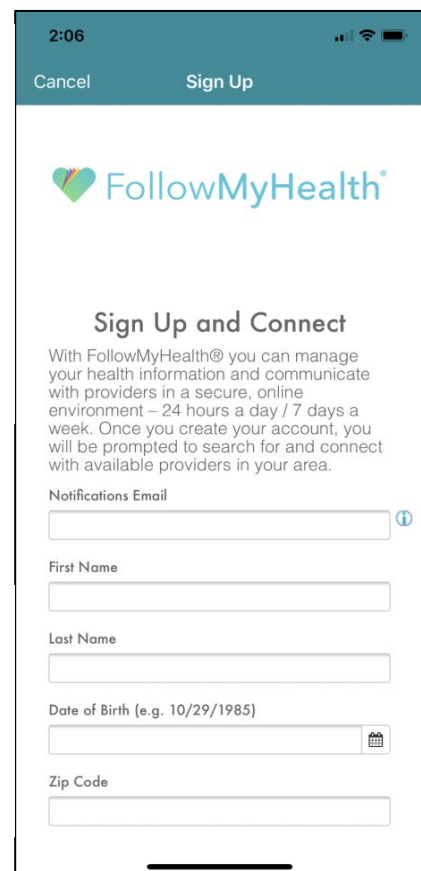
2:06

Cancel

Sign Up

FollowMyHealth®

Sign Up and Connect

With FollowMyHealth® you can manage your health information and communicate with providers in a secure, online environment – 24 hours a day / 7 days a week. Once you create your account, you will be prompted to search for and connect with available providers in your area.

Notifications Email

First Name

Last Name

Date of Birth (e.g. 10/29/1985)

Zip Code